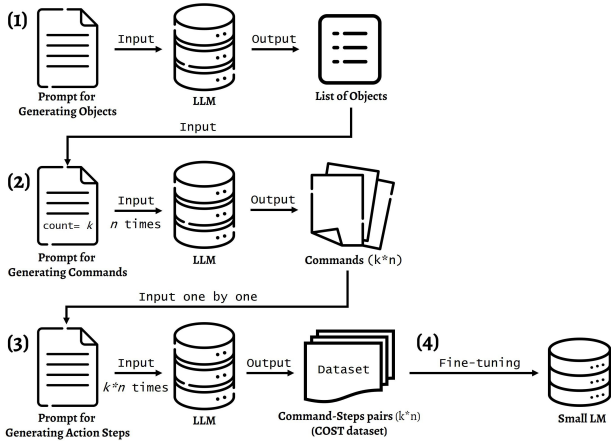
(1)

Input

Output

Prompt for Generating Objects

LLM

List of Objects

Input

(2)

count= $k$

Input
$n$ times

Output

Prompt for Generating Commands

LLM

Commands (k*n)

Input one by one

(3)

Input
$k$*$n$ times

Output

Dataset

(4)

Fine-tuning

Prompt for Generating Action Steps

LLM

Command-Steps pairs (k*n)
(COST dataset)

Small LM